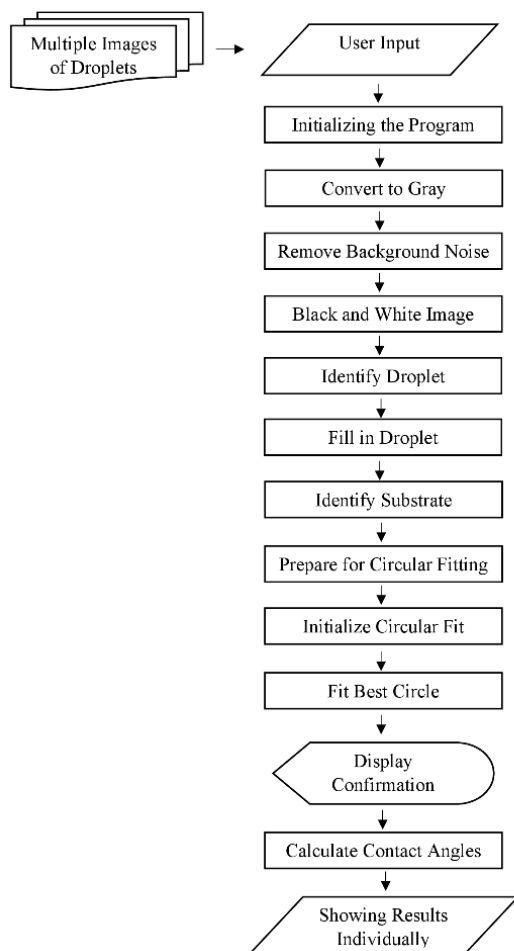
Multiple Images of Droplets

User Input

Initializing the Program

Convert to Gray

Remove Background Noise

Black and White Image

Identify Droplet

Fill in Droplet

Identify Substrate

Prepare for Circular Fitting

Initialize Circular Fit

Fit Best Circle

Display Confirmation

Calculate Contact Angles

Showing Results Individually